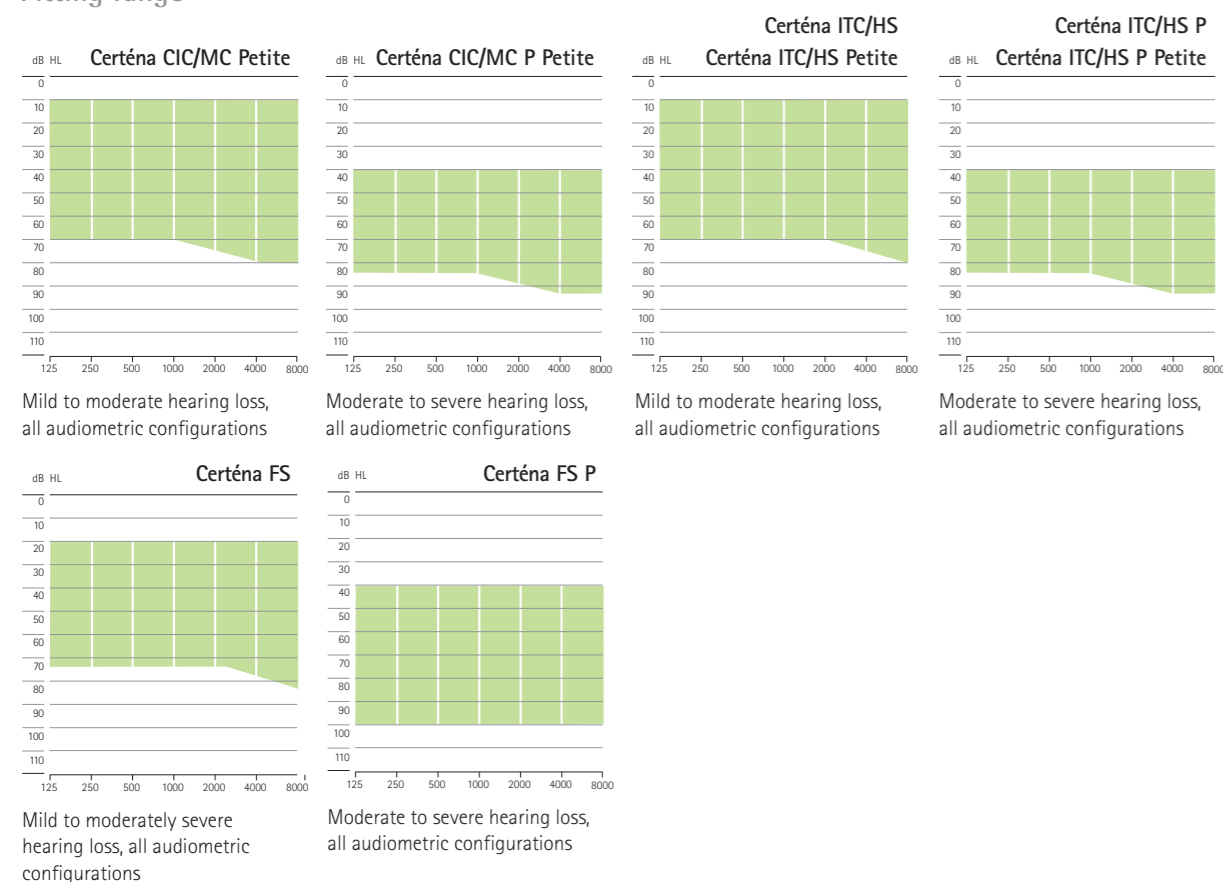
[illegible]

dB HL Certéna CIC/MC Petite

0
10
20
30
40
50
60
70
80
90
100
110

125 250 500 1000 2000 4000 8000

Mild to moderate hearing loss, all audiometric configurations

dB HL Certéna CIC/MC P Petite

0
10
20
30
40
50
60
70
80
90
100
110

125 250 500 1000 2000 4000 8000

Moderate to severe hearing loss, all audiometric configurations

Certéna ITC/HS
dB HL Certéna ITC/HS Petite

0
10
20
30
40
50
60
70
80
90
100
110

125 250 500 1000 2000 4000 8000

Mild to moderate hearing loss, all audiometric configurations

Certéna ITC/HS P
dB HL Certéna ITC/HS P Petite

0
10
20
30
40
50
60
70
80
90
100
110

125 250 500 1000 2000 4000 8000

Moderate to severe hearing loss, all audiometric configurations

dB HL Certéna FS

0
10
20
30
40
50
60
70
80
90
100
110

125 250 500 1000 2000 4000 8000

Mild to moderately severe hearing loss, all audiometric configurations

dB HL Certéna FS P

0
10
20
30
40
50
60
70
80
90
100
110

125 250 500 1000 2000 4000 8000

Moderate to severe hearing loss, all audiometric configurations